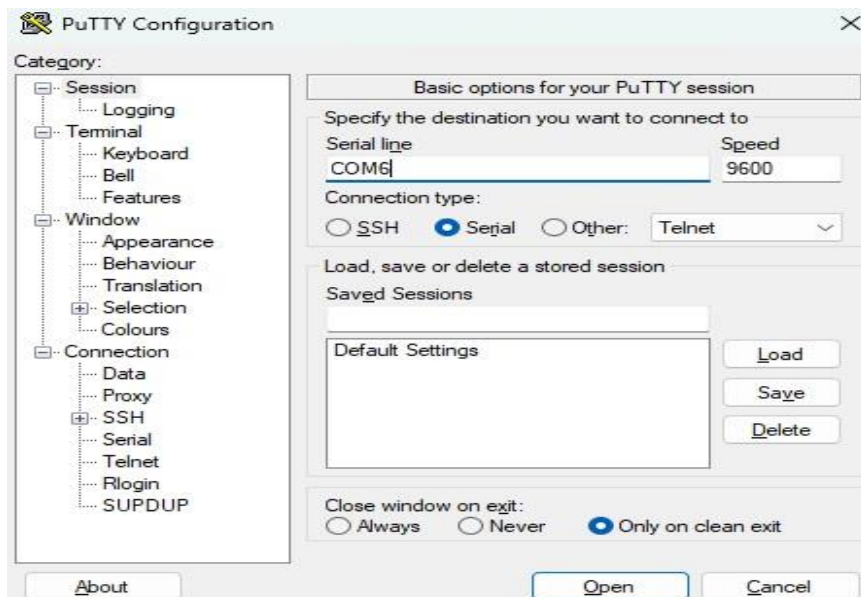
PuTTY Configuration

×

Category:

Session
Logging
Terminal
Keyboard
Bell
Features
Window
Appearance
Behaviour
Translation
Selection
Colours
Connection
Data
Proxy
SSH
Serial
Telnet
Rlogin
SUPDUP

Basic options for your PuTTY session

Specify the destination you want to connect to

Serial line
COM6

Speed
9600

Connection type:
SSH Serial Other: Telnet

Load, save or delete a stored session

Saved Sessions

Default Settings

Load

Save

Delete

Close window on exit:
Always Never Only on clean exit

About

Open

Cancel